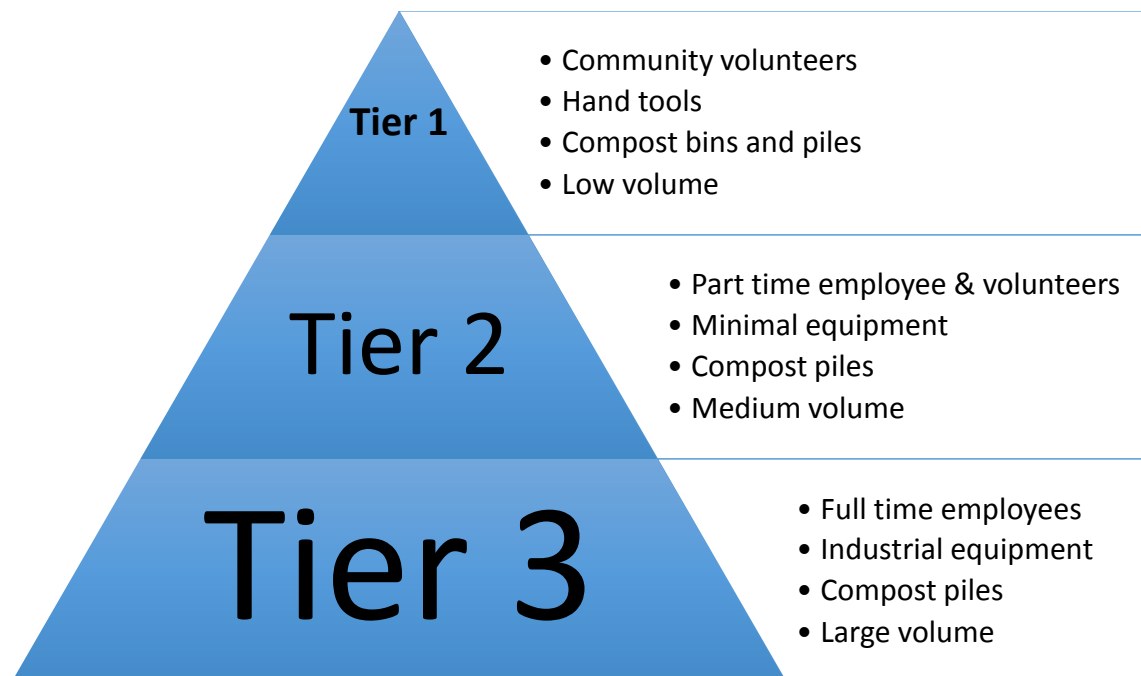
Tier 1

- Community volunteers
- Hand tools
- Compost bins and piles
- Low volume

Tier 2

- Part time employee & volunteers
- Minimal equipment
- Compost piles
- Medium volume

Tier 3

- Full time employees
- Industrial equipment
- Compost piles
- Large volume